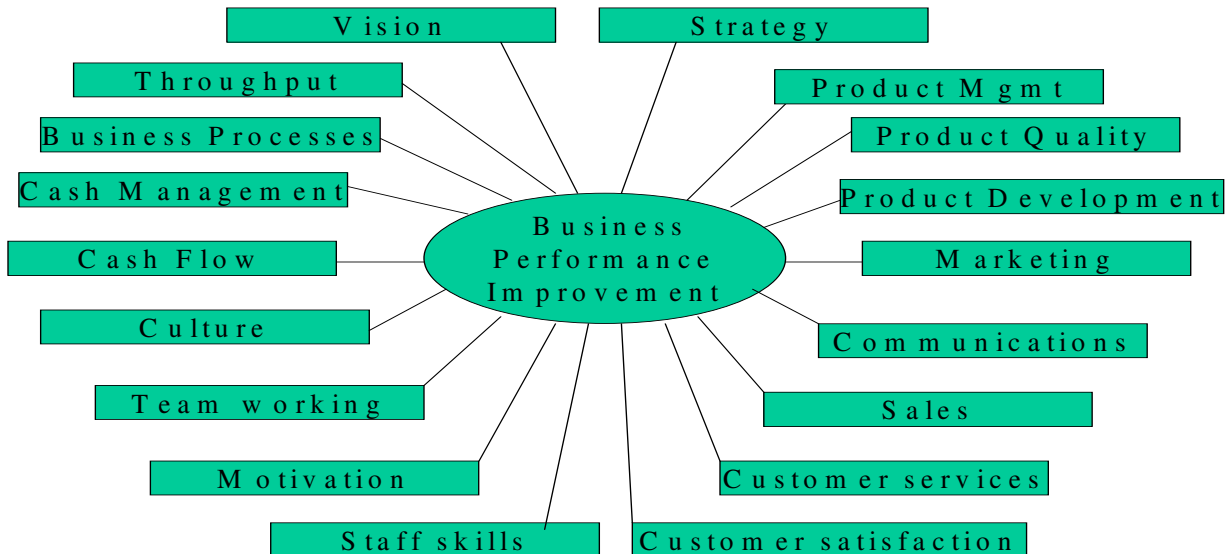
Vision

Strategy

Throughput

Product Mgmt

Business Processes

Product Quality

Cash Management

Product Development

Business Performance Improvement

Cash Flow

Marketing

Culture

Communications

Team working

Sales

Motivation

Customer services

Staff skills

Customer satisfaction